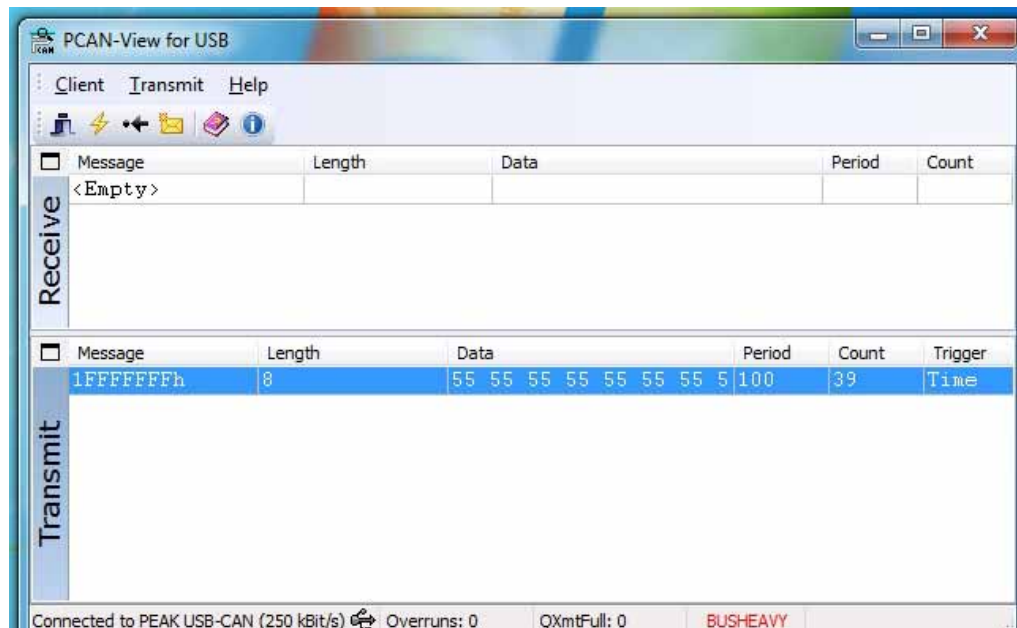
PCAN-View for USB

Client Transmit Help

Receive

| Message | Length | Data | Period | Count |
|---|---|---|---|---|
| <Empty> | | | | |

Transmit

| Message | Length | Data | Period | Count | Trigger |
|---|---|---|---|---|---|
| 1FFFFFFFh | 8 | 55 55 55 55 55 55 55 5 | 100 | 39 | Time |

Connected to PEAK USB-CAN (250 kBit/s) Overruns: 0 QXmtFull: 0 BUSHEAVY